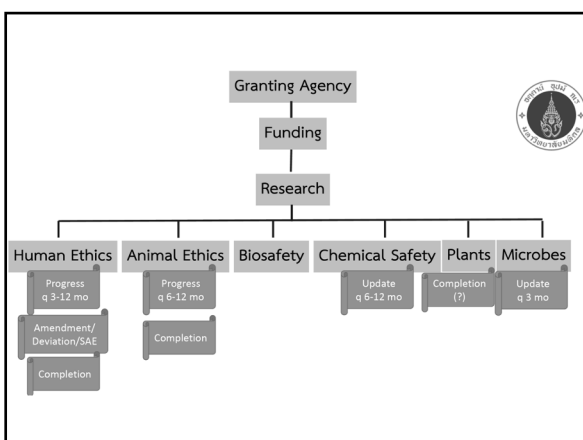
Granting Agency

Funding

Research

Human Ethics

Progress q 3-12 mo

Amendment/ Deviation/SAE

Completion

Animal Ethics

Progress q 6-12 mo

Completion

Biosafety

Chemical Safety

Update q 6-12 mo

Plants

Completion (?)

Microbes

Update q 3 mo